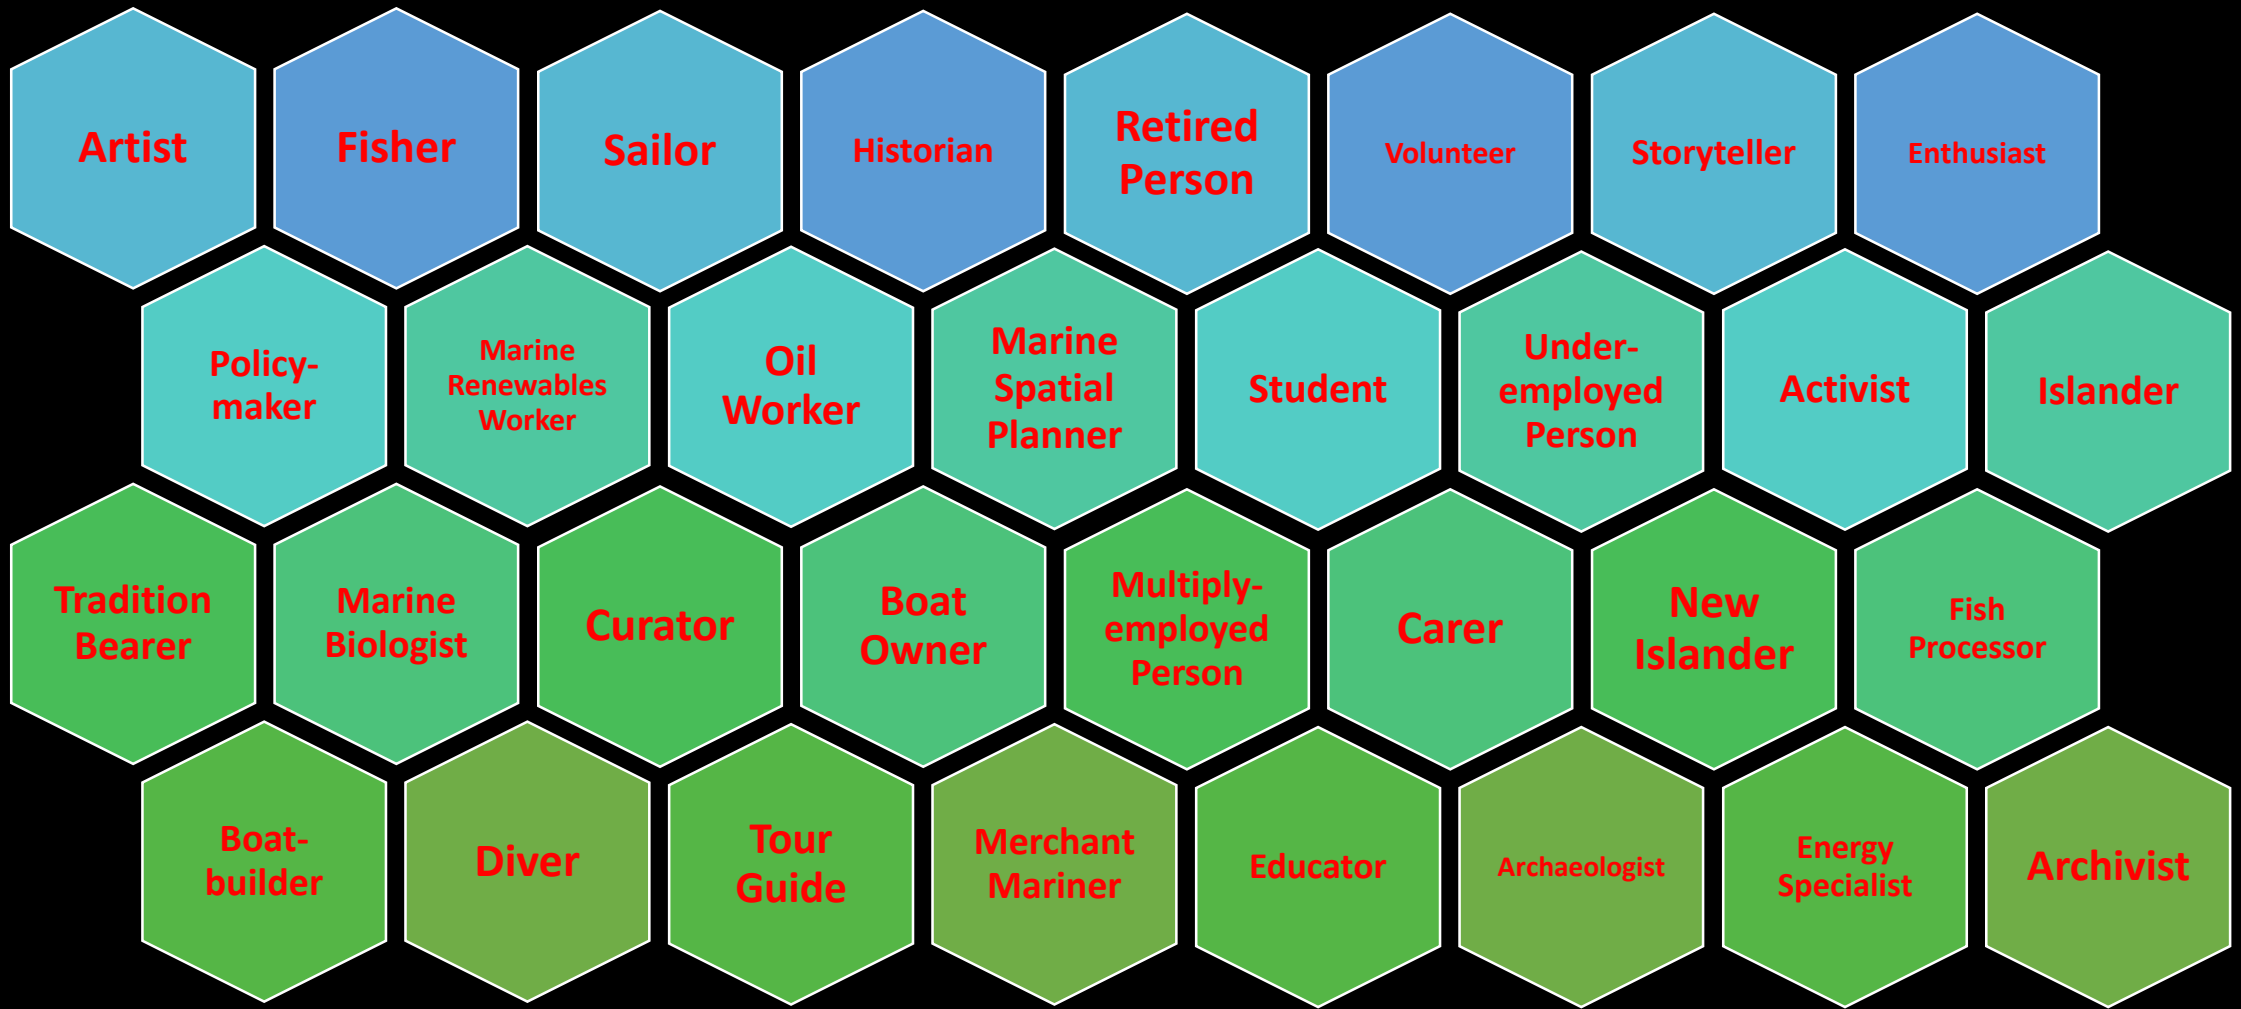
Artist

Fisher

Sailor

Historian

Retired Person

Volunteer

Storyteller

Enthusiast

Policy-maker

Marine Renewables Worker

Oil Worker

Marine Spatial Planner

Student

Under-employed Person

Activist

Islander

Tradition Bearer

Marine Biologist

Curator

Boat Owner

Multiply-employed Person

Carer

New Islander

Fish Processor

Boat-builder

Diver

Tour Guide

Merchant Mariner

Educator

Archaeologist

Energy Specialist

Archivist